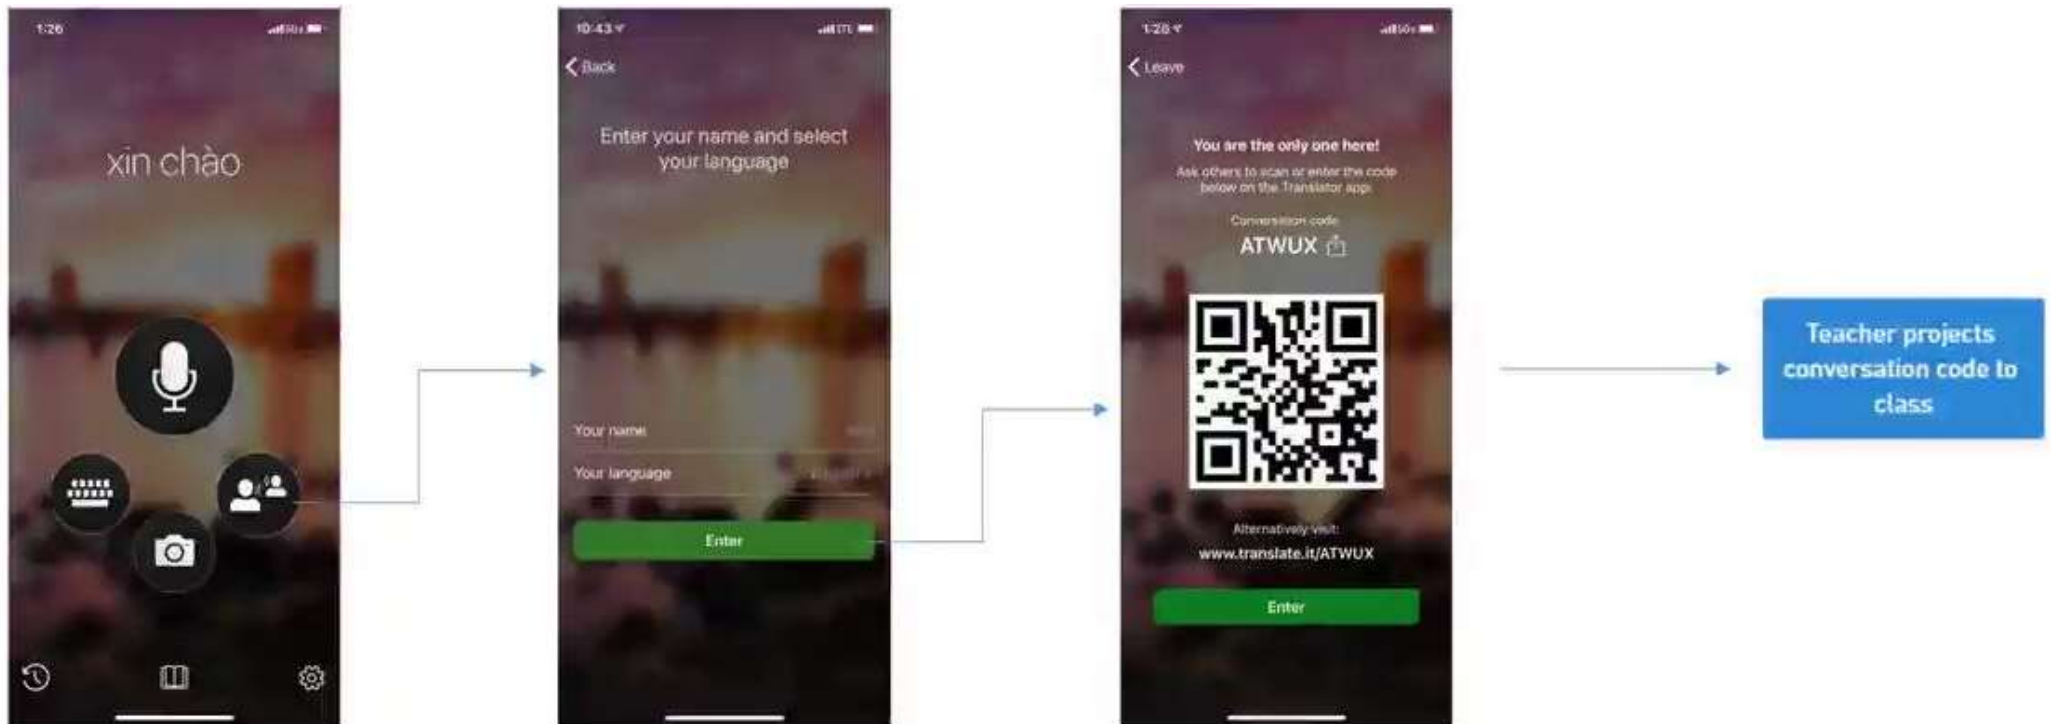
1:26

xin chào

10:43

Back

Enter your name and select your language

Your name

Your language

Enter

1:28

Leave

You are the only one here!

Ask others to scan or enter the code below on the Translator app

Conversation code

ATWUX

Alternatively visit:

www.translate.it/ATWUX

Enter

Teacher projects conversation code to class